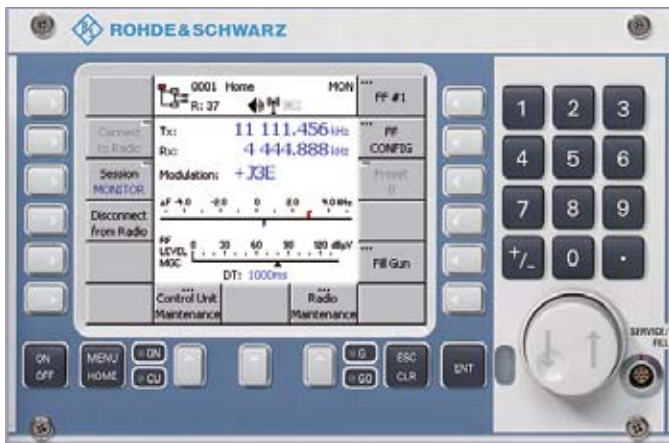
ROHDE&SCHWARZ

0001 Home
R: 37
MON

PF #1

Connect to Radio

Tx: 11 111.456 kHz
Rx: 4 444.888 kHz

PF CONFIG

Session MONITOR

Modulation: +J3E

Preset 0

Disconnect from Radio

AF -4.0 -2.0 0 2.0 4.0 kHz

RF LEVEL MGC 0 30 60 90 120 dBµV

DT: 1000ms

Fill Gun

Control Unit Maintenance

Radio Maintenance

1 2 3
4 5 6
7 8 9
+/_ 0 •

ON OFF

MENU HOME

ON

CU

G

GO

ESC CLR

ENT

SERVICE / FILL